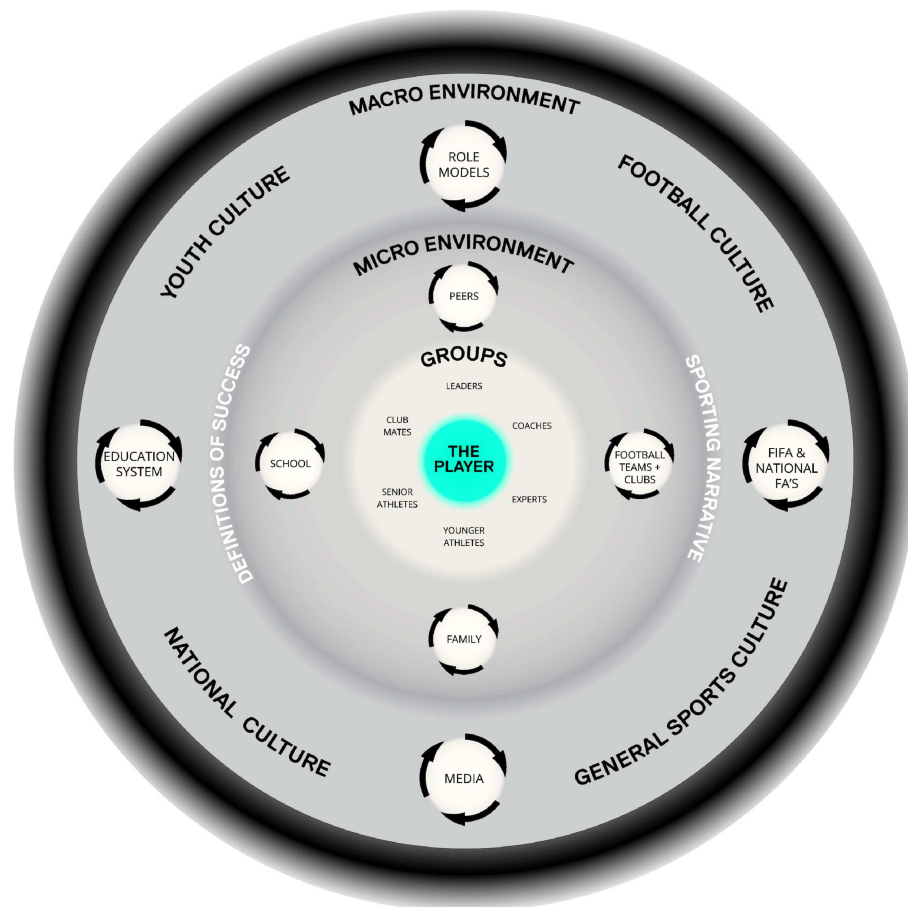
MACRO ENVIRONMENT

ROLE MODELS

YOUTH CULTURE

FOOTBALL CULTURE

MICRO ENVIRONMENT

PEERS

GROUPS

DEFINITIONS OF SUCCESS

SPORTING NARRATIVE

LEADERS

CLUB MATES

COACHES

EDUCATION SYSTEM

SCHOOL

THE PLAYER

FOOTBALL TEAMS + CLUBS

FIFA & NATIONAL FA'S

SENIOR ATHLETES

EXPERTS

YOUNGER ATHLETES

FAMILY

NATIONAL CULTURE

GENERAL SPORTS CULTURE

MEDIA